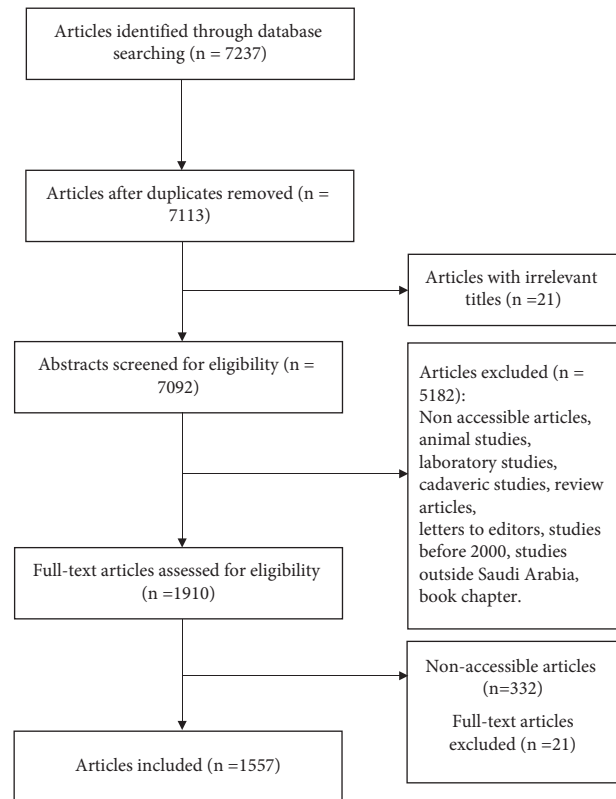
Articles identified through database searching (n = 7237)

Articles after duplicates removed (n = 7113)

Articles with irrelevant titles (n =21)

Abstracts screened for eligibility (n = 7092)

Articles excluded (n = 5182):
Non accessible articles, animal studies, laboratory studies, cadaveric studies, review articles,
letters to editors, studies before 2000, studies outside Saudi Arabia, book chapter.

Full-text articles assessed for eligibility (n =1910)

Non-accessible articles (n=332)

Full-text articles excluded (n =21)

Articles included (n =1557)